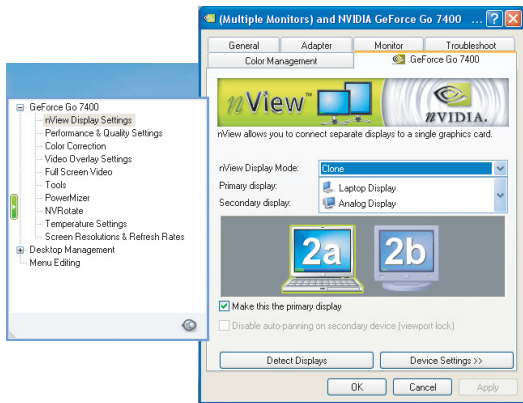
(Multiple Monitors) and NVIDIA GeForce Go 7400 ? X

General | Adapter | Monitor | Troubleshoot
Color Management | GeForce Go 7400

nView™ nVIDIA.

nView allows you to connect separate displays to a single graphics card.

nView Display Mode: Clone
Primary display: Laptop Display
Secondary display: Analog Display

2a 2b

Make this the primary display
Disable auto-panning on secondary device (viewport lock)

Detect Displays
Device Settings >>

OK Cancel Apply

GeForce Go 7400
nView Display Settings
Performance & Quality Settings
Color Correction
Video Overlay Settings
Full Screen Video
Tools
PowerMizer
NVRotate
Temperature Settings
Screen Resolutions & Refresh Rates
Desktop Management
Menu Editing